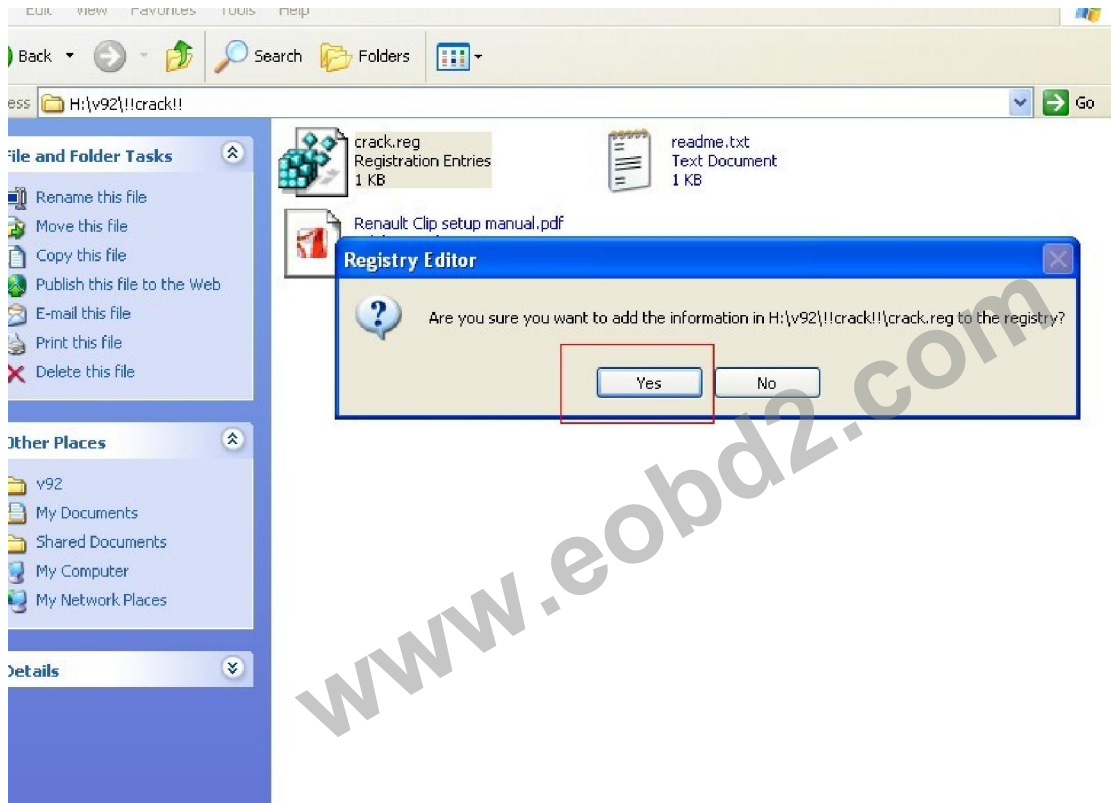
Edit View Favorites Tools Help

Back Search Folders

ess H:\v92\!!crack!! Go

ile and Folder Tasks

Rename this file
Move this file
Copy this file
Publish this file to the Web
E-mail this file
Print this file
Delete this file

)ther Places

v92
My Documents
Shared Documents
My Computer
My Network Places

)etails

crack.reg
Registration Entries
1 KB

readme.txt
Text Document
1 KB

Renault Clip setup manual.pdf

Registry Editor

Are you sure you want to add the information in H:\v92\!!crack!!\crack.reg to the registry?

Yes No

www.eobd2.com